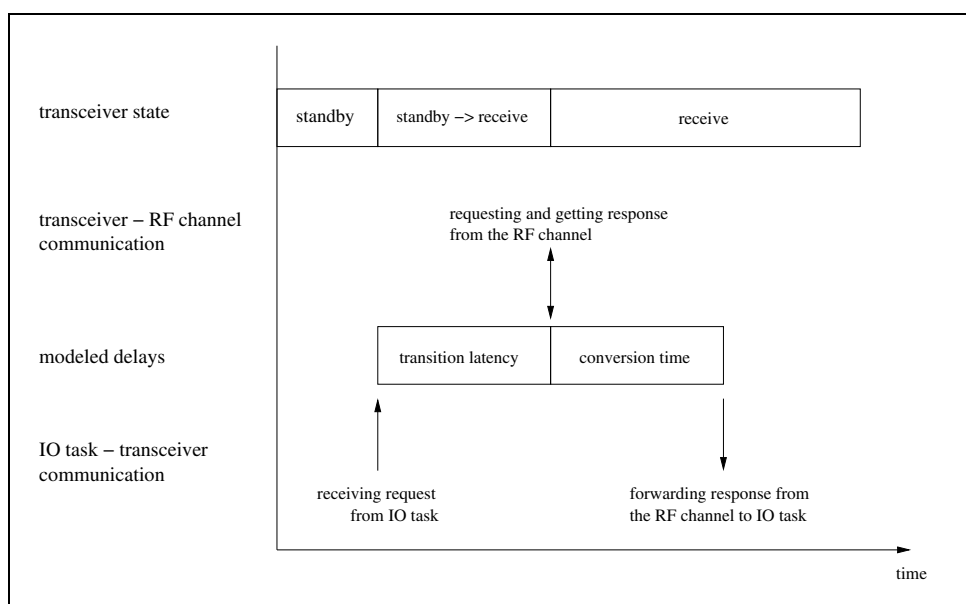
transceiver state

| standby | standby –> receive | receive |
|---|---|---|

transceiver – RF channel communication

requesting and getting response from the RF channel

modeled delays

| transition latency | conversion time |
|---|---|

IO task – transceiver communication

receiving request from IO task

forwarding response from the RF channel to IO task

time